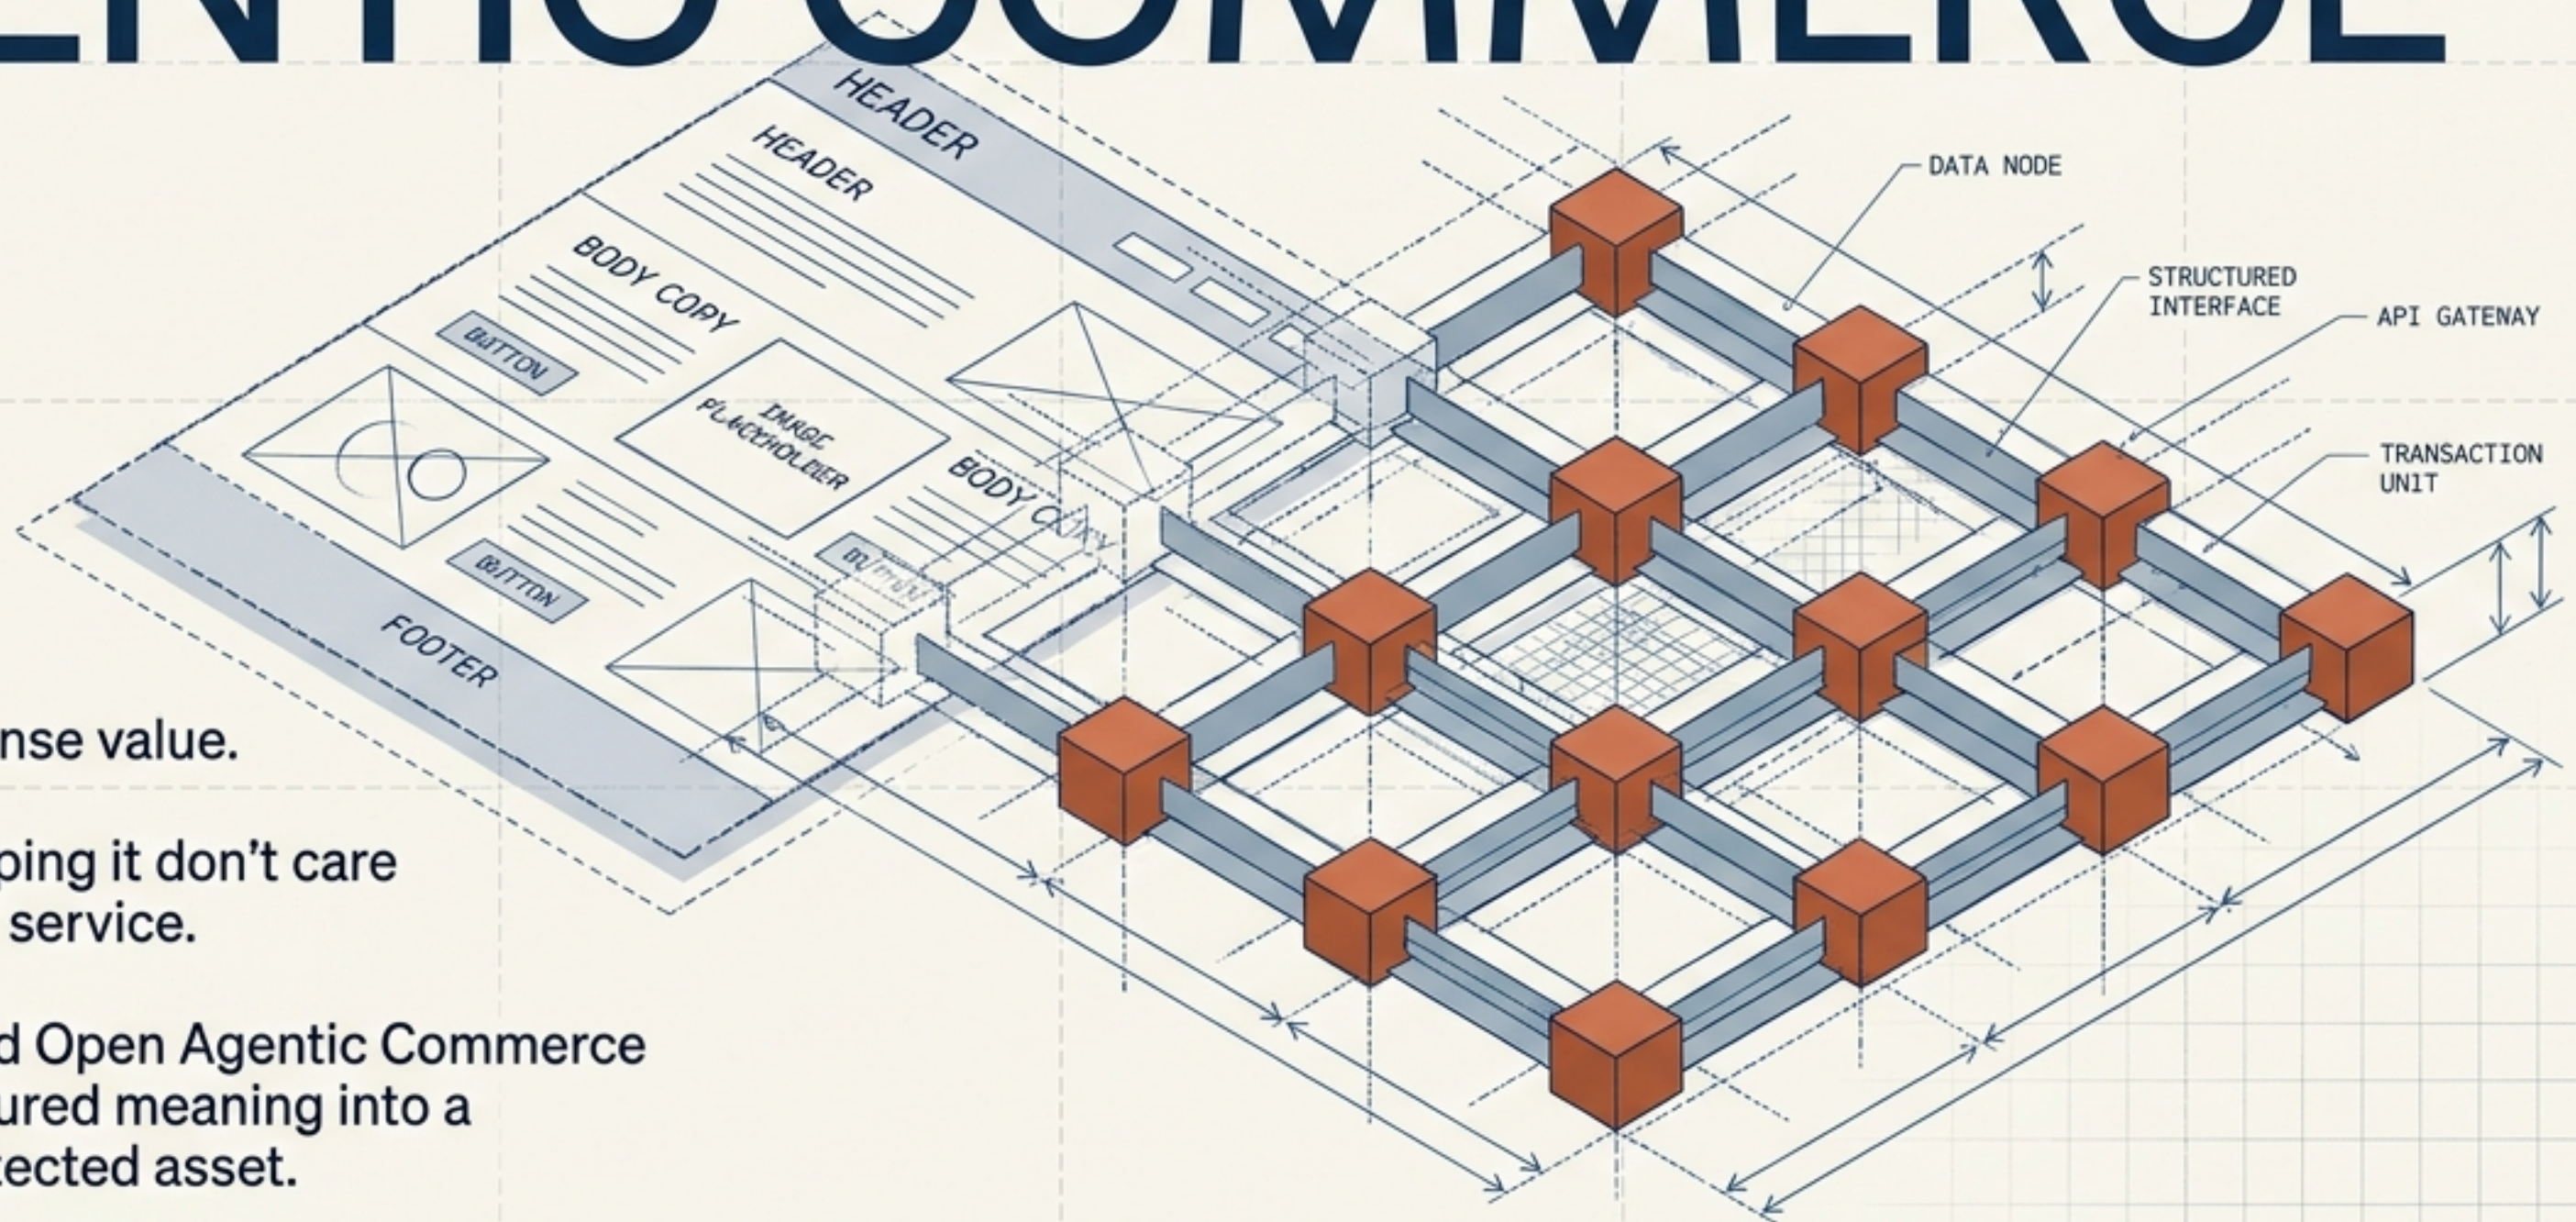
ENTIC COMMERCE

HEADER

HEADER

BODY COPY

BUTTON

IMAGE PLACEHOLDER

BODY COPY

BUTTON

BUTTON

FOOTER

DATA NODE

STRUCTURED INTERFACE

API GATEWAY

TRANSACTION UNIT

nse value.

ping it don't care
service.

d Open Agentic Commerce
ured meaning into a
ected asset.